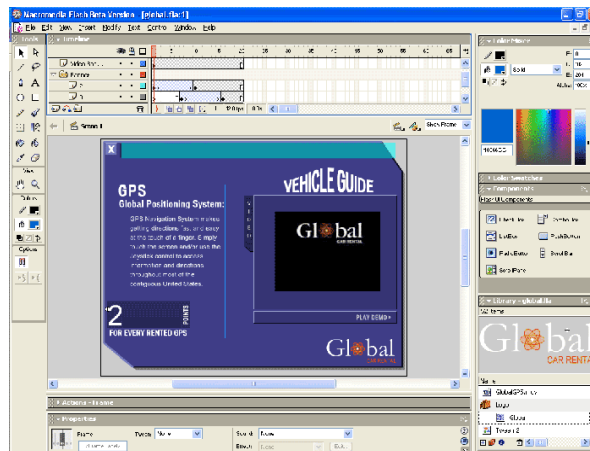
Macromedia Flash Beta Version - [global.fla:1]

File Edit View Insert Modify Text Control Window Help

Tools

Timeline

Scene 1

Show Frame

12.0 fps

Color Mixer

Solid

Color Swatches

Components

Flash UI Components

CheckBox

ComboBox

ListBox

PushButton

RadioButton

ScrollBar

ScrollPane

Library - global.fla

CAR RENTAL

GlobalGPSmo

Logo

Actions - Frame

Properties

Frame

Tween: None

Sound: None

Effect: None

Edit...

View

Colors

Options

GPS

Global Positioning System:

GPS Navigation System makes getting directions fast and easy at the touch of a finger. Simply touch the screen and/or use the joystick control to access information and directions throughout most of the contiguous United States.

2 POINTS

FOR EVERY RENTED GPS

VEHICLE GUIDE

Global

CAR RENTAL

PLAY DEMO »

Global